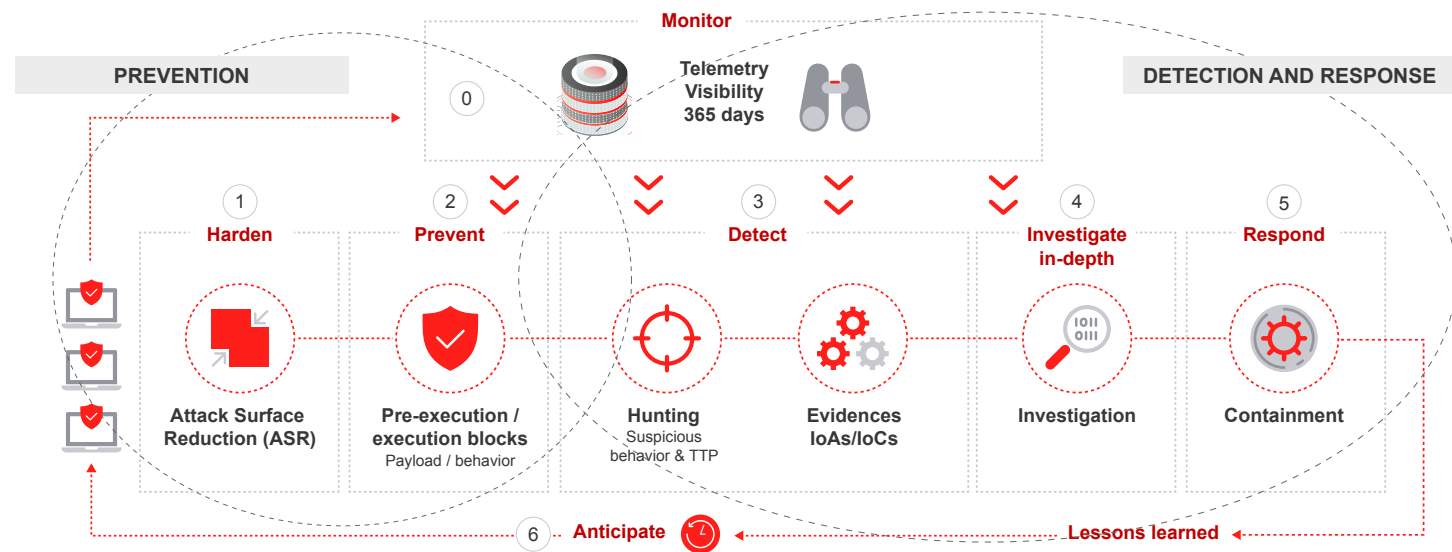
Monitor

PREVENTION

0

Telemetry
Visibility
365 days

DETECTION AND RESPONSE

1
Harden

2
Prevent

3
Detect

4
Investigate in-depth

5
Respond

0101
0111

Attack Surface Reduction (ASR)

Pre-execution / execution blocks
Payload / behavior

Hunting
Suspicious behavior & TTP

Evidences
IoAs/IoCs

Investigation

Containment

6 Anticipate

Lessons learned